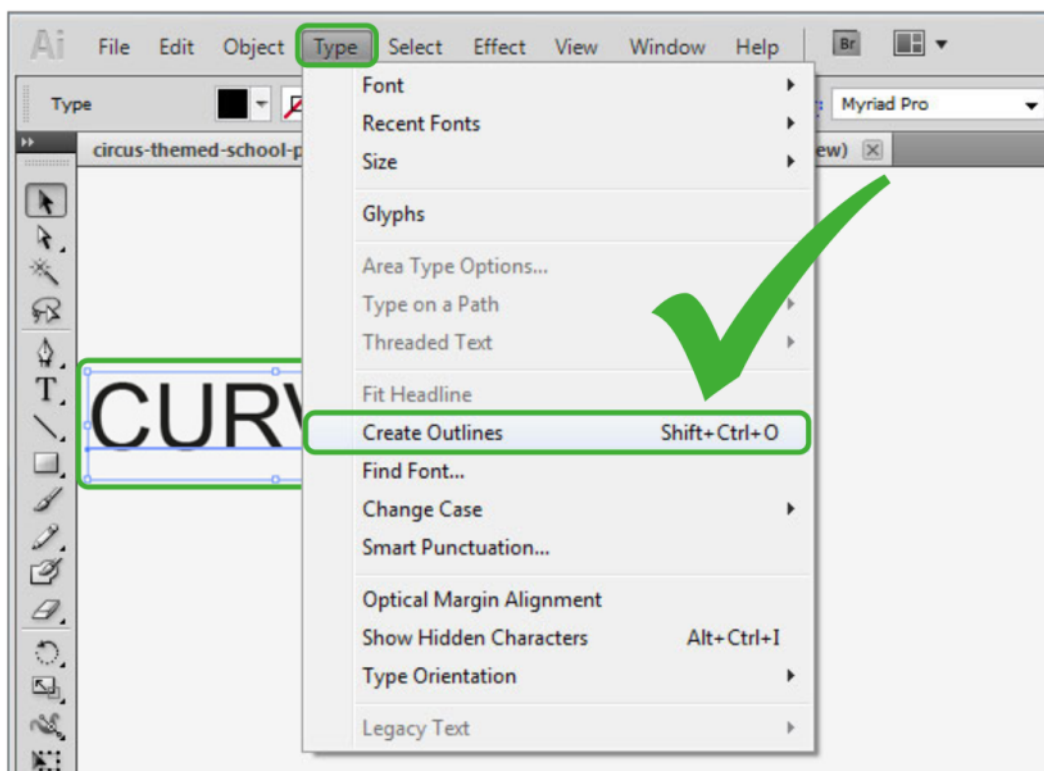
Ai File Edit Object Type Select Effect View Window Help Br

Type

Myriad Pro

circus-themed-school-p

ew)

Font
Recent Fonts
Size

Glyphs

Area Type Options...
Type on a Path
Threaded Text

Fit Headline
Create Outlines Shift+Ctrl+O
Find Font...
Change Case
Smart Punctuation...

Optical Margin Alignment
Show Hidden Characters Alt+Ctrl+I
Type Orientation

Legacy Text

CURV